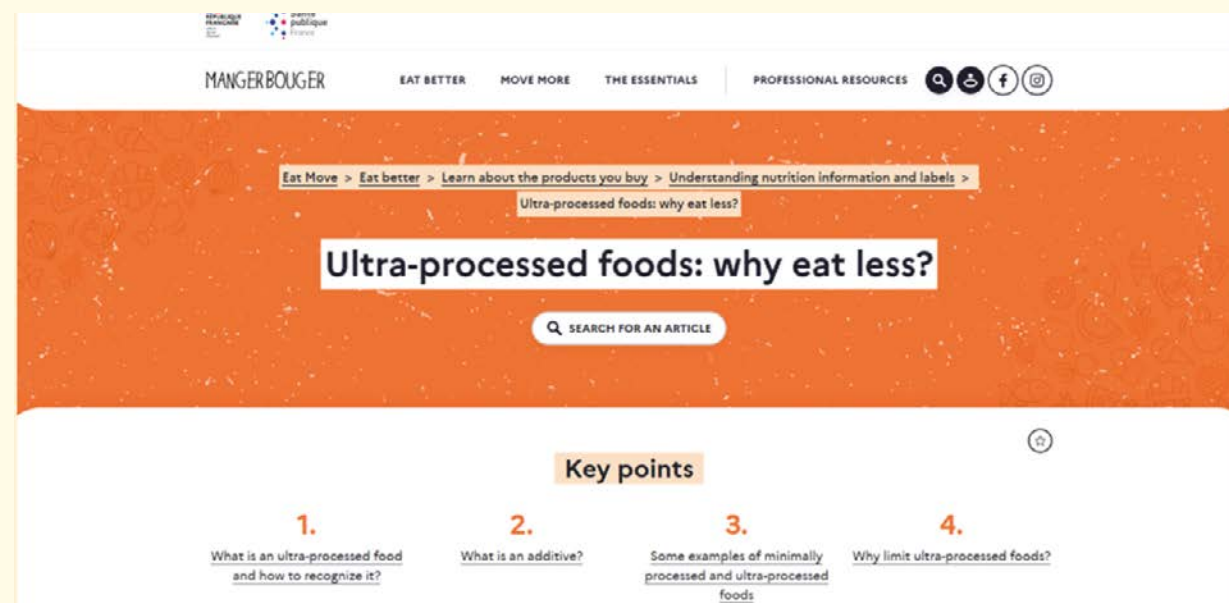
RÉPUBLIQUE FRANÇAISE

Santé publique France

MANGERBOUGER

EAT BETTER

MOVE MORE

THE ESSENTIALS

PROFESSIONAL RESOURCES

Eat Move > Eat better > Learn about the products you buy > Understanding nutrition information and labels > Ultra-processed foods: why eat less?

Ultra-processed foods: why eat less?

SEARCH FOR AN ARTICLE

Key points

1.
What is an ultra-processed food and how to recognize it?

2.
What is an additive?

3.
Some examples of minimally processed and ultra-processed foods

4.
Why limit ultra-processed foods?